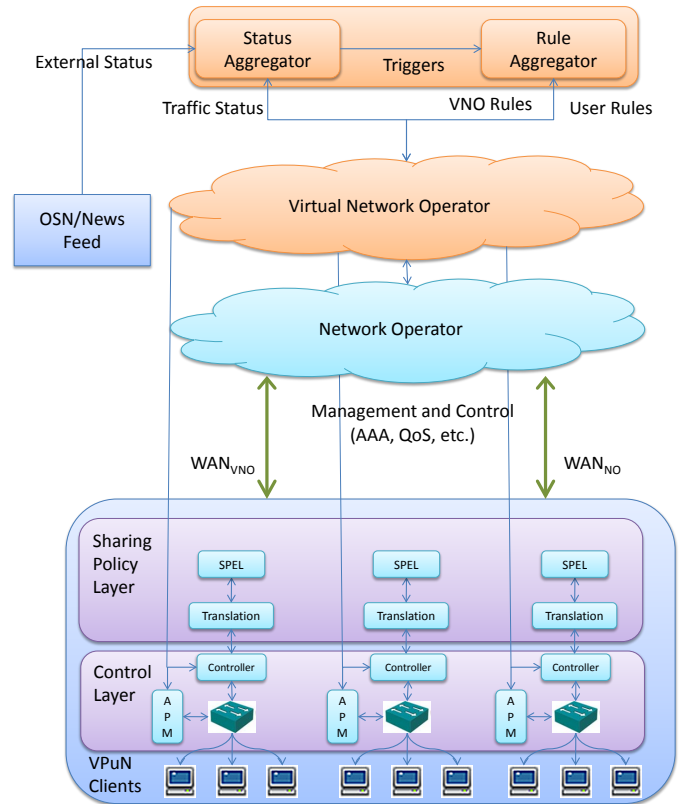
Status Aggregator

Triggers

Rule Aggregator

External Status

Traffic Status

VNO Rules

User Rules

OSN/News Feed

Virtual Network Operator

Network Operator

Management and Control (AAA, QoS, etc.)

$WAN_{VNO}$

$WAN_{NO}$

Sharing Policy Layer

SPEL

Translation

SPEL

Translation

SPEL

Translation

Control Layer

Controller

Controller

Controller

A P M

A P M

A P M

VPuN Clients